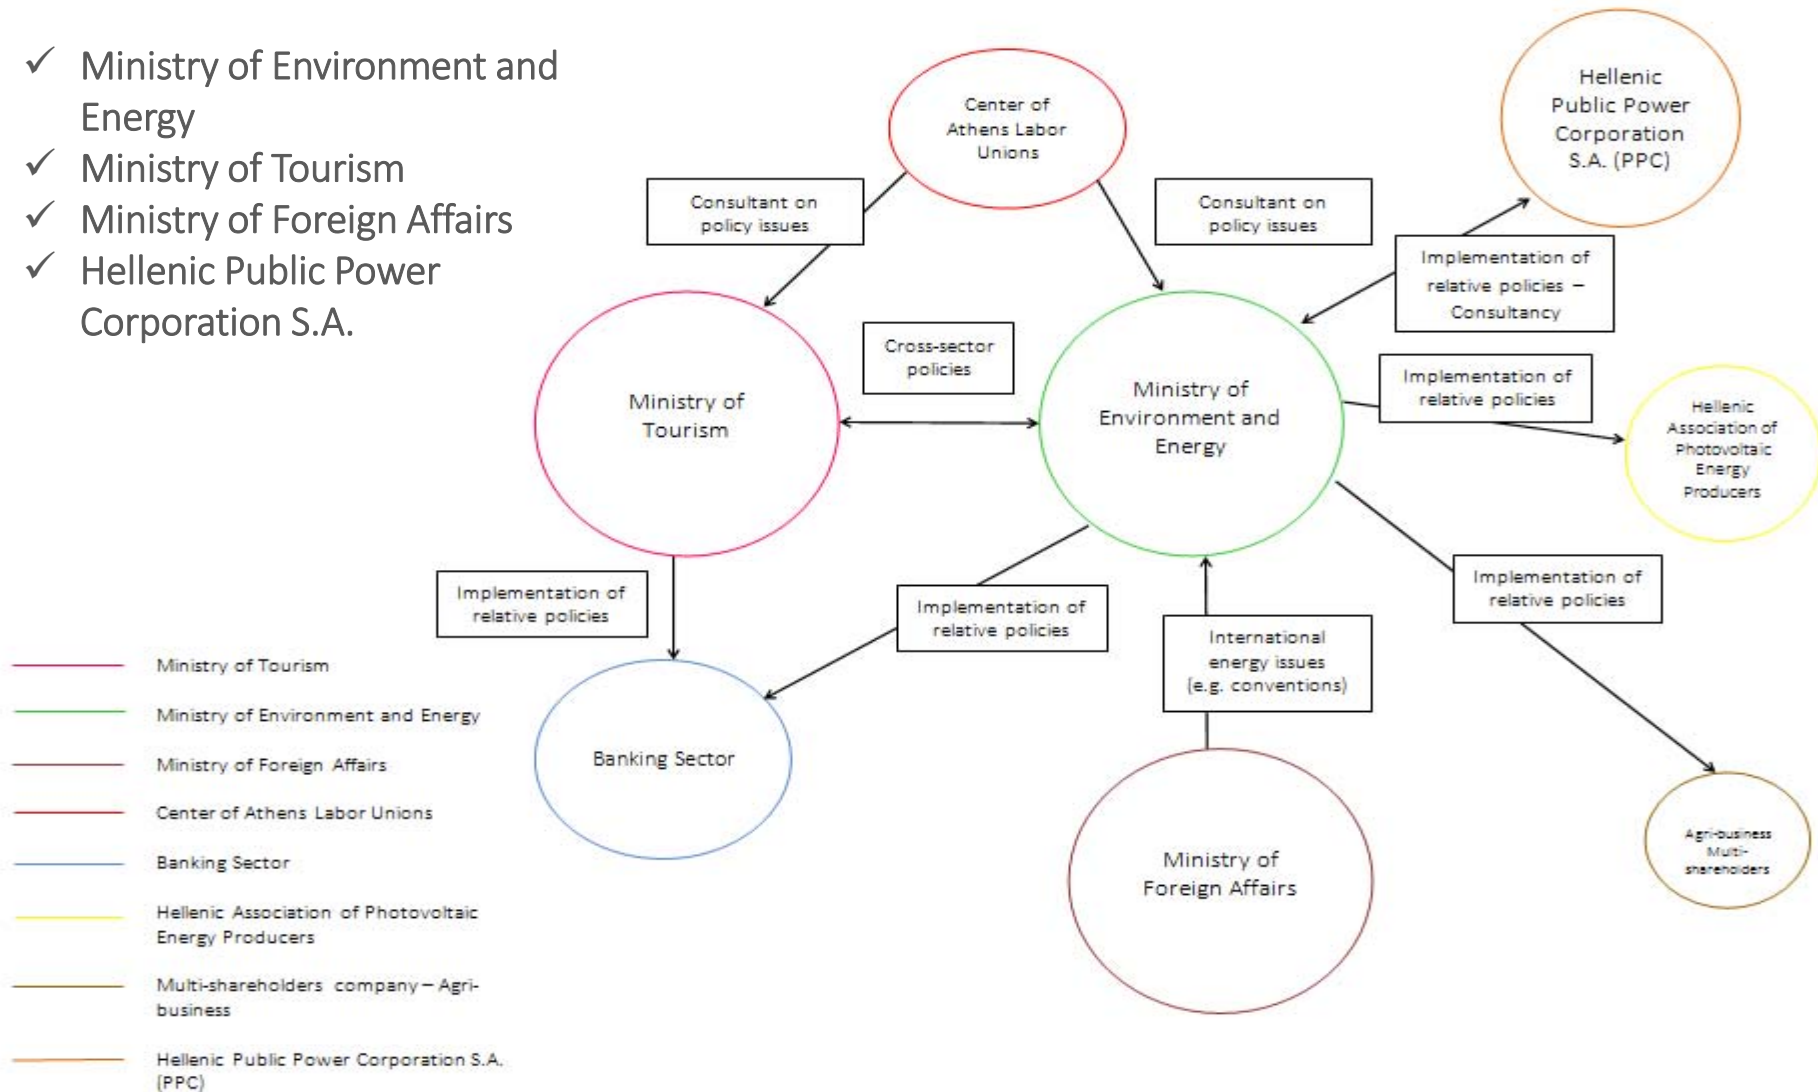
✓ Ministry of Environment and Energy
✓ Ministry of Tourism
✓ Ministry of Foreign Affairs
✓ Hellenic Public Power Corporation S.A.

Center of Athens Labor Unions

Hellenic Public Power Corporation S.A. (PPC)

Consultant on policy issues

Consultant on policy issues

Implementation of relative policies – Consultancy

Cross-sector policies

Ministry of Tourism

Ministry of Environment and Energy

Implementation of relative policies

Hellenic Association of Photovoltaic Energy Producers

Implementation of relative policies

Implementation of relative policies

Implementation of relative policies

International energy issues (e.g. conventions)

Banking Sector

Ministry of Foreign Affairs

Agri-business Multi-shareholders

Ministry of Tourism
Ministry of Environment and Energy
Ministry of Foreign Affairs
Center of Athens Labor Unions
Banking Sector
Hellenic Association of Photovoltaic Energy Producers
Multi-shareholders company – Agri-business
Hellenic Public Power Corporation S.A. (PPC)